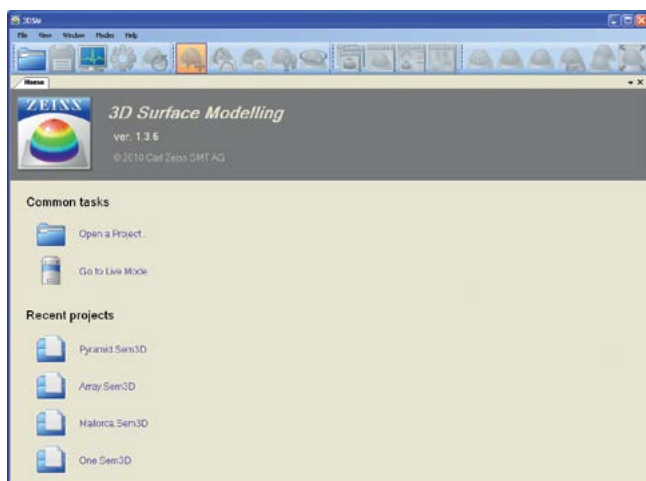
3DSM

File View Window Modes Help

Home

ZEISS

3D Surface Modelling

ver. 1.3.6

© 2010 Carl Zeiss SMT AG

Common tasks

Open a Project...

Go to Live Mode

Recent projects

Pyramid.Sem3D

Array.Sem3D

Mallorca.Sem3D

One.Sem3D